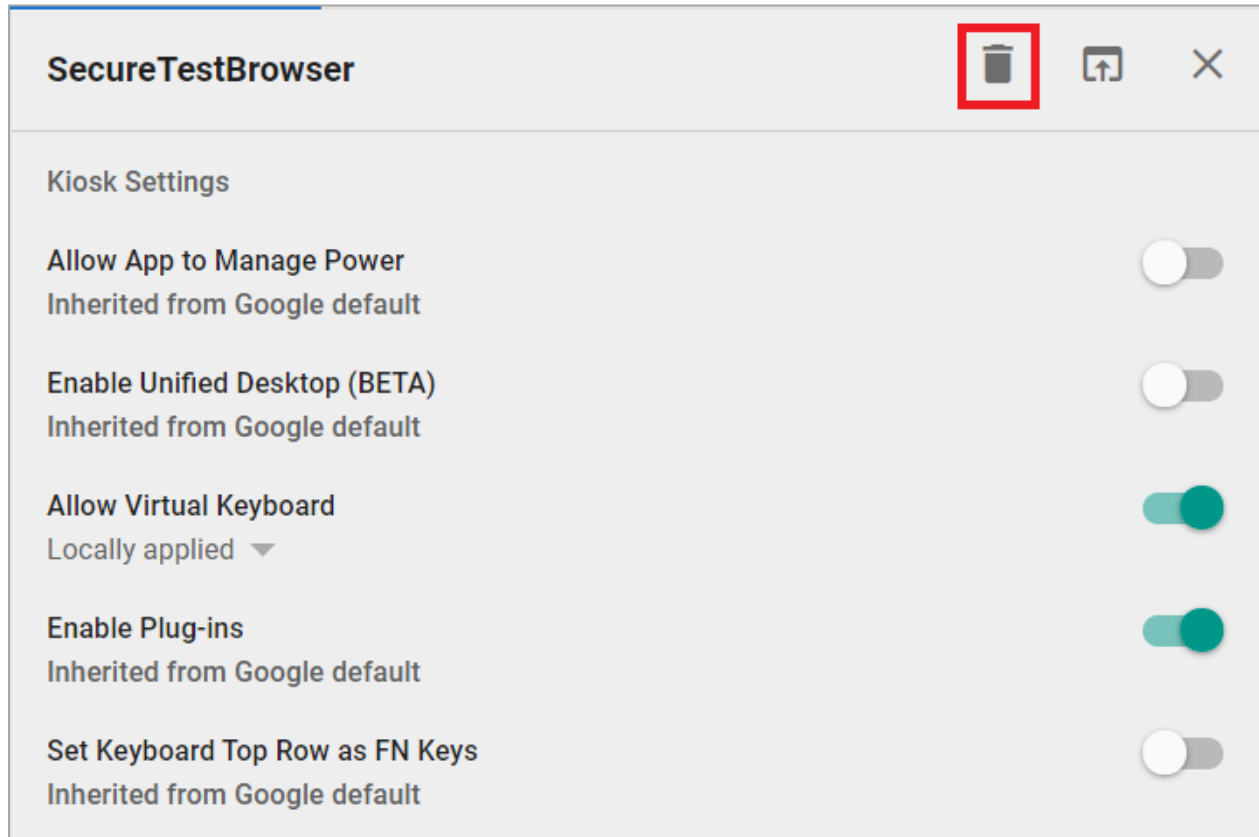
SecureTestBrowser

Kiosk Settings

Allow App to Manage Power
Inherited from Google default

Enable Unified Desktop (BETA)
Inherited from Google default

Allow Virtual Keyboard
Locally applied

Enable Plug-ins
Inherited from Google default

Set Keyboard Top Row as FN Keys
Inherited from Google default